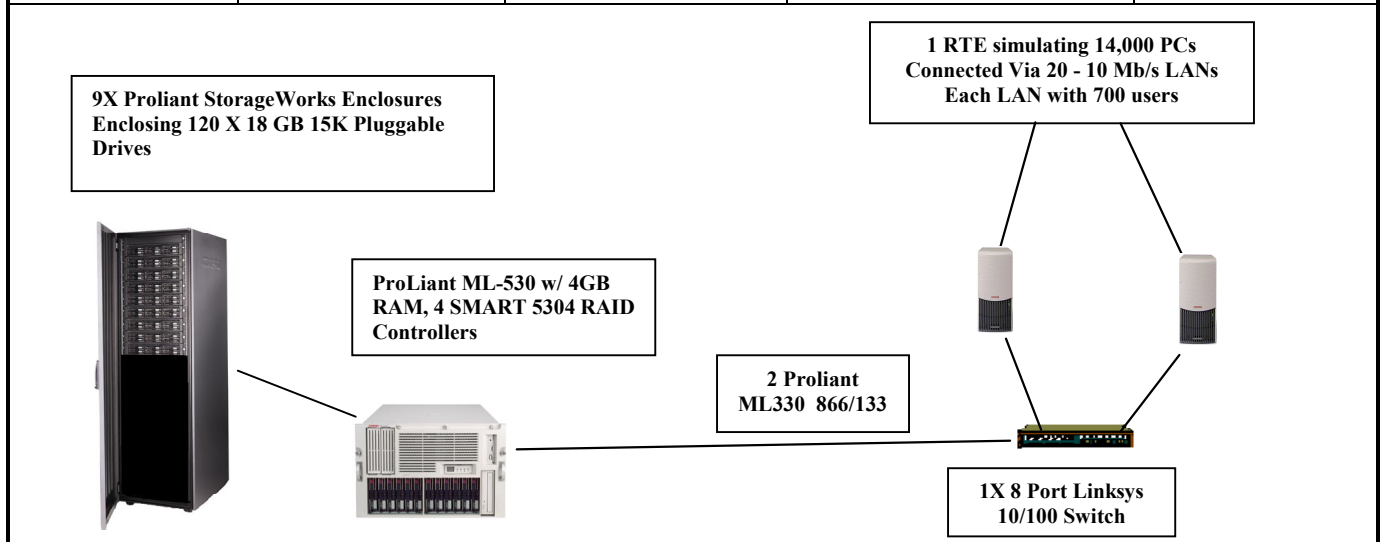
1 RTE simulating 14,000 PCs
Connected Via 20 - 10 Mb/s LANs
Each LAN with 700 users

9X Proliant StorageWorks Enclosures Enclosing 120 X 18 GB 15K Pluggable Drives

ProLiant ML-530 w/ 4GB RAM, 4 SMART 5304 RAID Controllers

2 Proliant
ML330 866/133

1X 8 Port Linksys
10/100 Switch